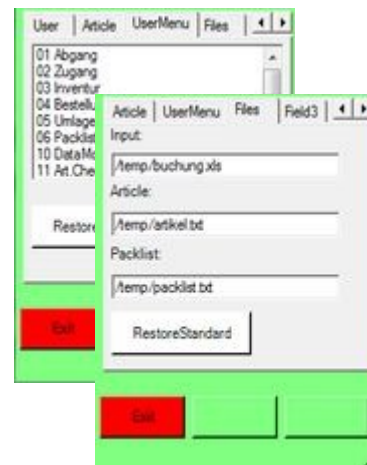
User | Article | UserMenu | Files

01 Abgang
02 Zugang
03 Inventur
04 Bestellu
05 Umlage
06 Packlist
10 DataMo
11 Art.Che

Restore

Exit

Article | UserMenu | Files | Field3

Input:
/temp/buchung.xls
Article:
/temp/artikel.txt
Packlist:
/temp/packlist.txt

RestoreStandard

Exit